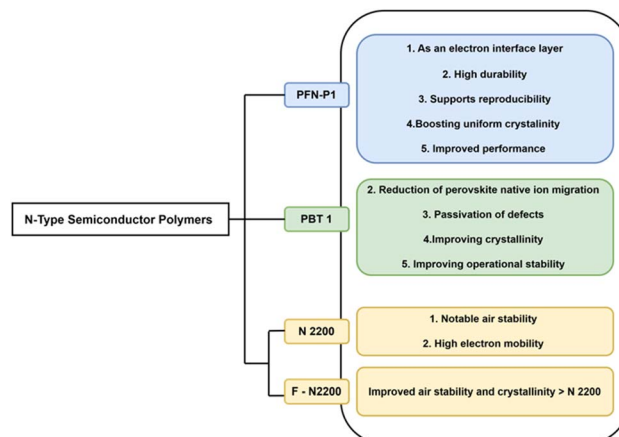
N-Type Semiconductor Polymers

PFN-P1

1. As an electron interface layer

2. High durability

3. Supports reproducibility

4.Boosting uniform crystalinity

5. Improved performance

PBT 1

2. Reduction of perovskite native ion migration

3. Passivation of defects

4.Improving crystallinity

5. Improving operational stability

N 2200

1. Notable air stability

2. High electron mobility

F - N2200

Improved air stability and crystallinity > N 2200